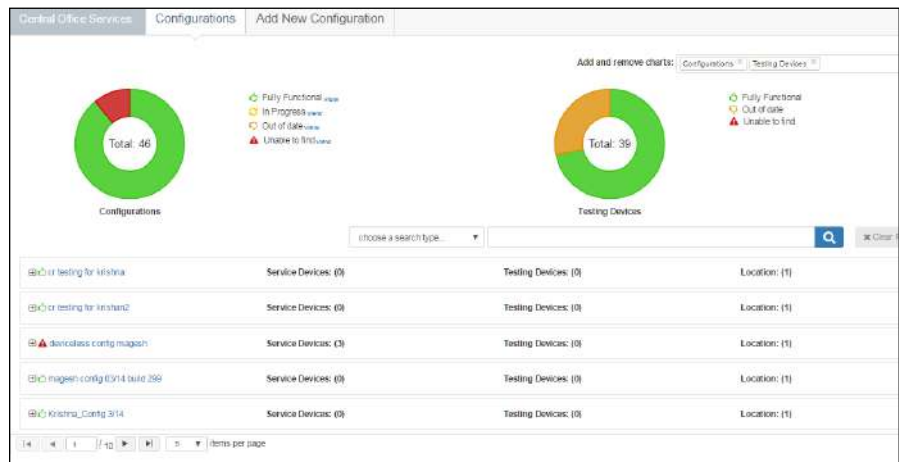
Central Office Services | Configurations | Add New Configuration

Add and remove charts: Configurations × Testing Devices ×

Total: 46

Configurations

Fully Functional view
In Progress view
Out of date view
Unable to find view

Total: 39

Testing Devices

Fully Functional
Out of date
Unable to find

choose a search type... ▾

✖ Clear f

cr testing for krishna | Service Devices: (0) | Testing Devices: (0) | Location: (1)

cr testing for krishan2 | Service Devices: (0) | Testing Devices: (0) | Location: (1)

deviceclass config magesh | Service Devices: (3) | Testing Devices: (0) | Location: (1)

magesh config 03/14 build 299 | Service Devices: (0) | Testing Devices: (0) | Location: (1)

Krishna_Config 3/14 | Service Devices: (0) | Testing Devices: (0) | Location: (1)

1 / 10 ▶ ▶| 5 ▾ items per page